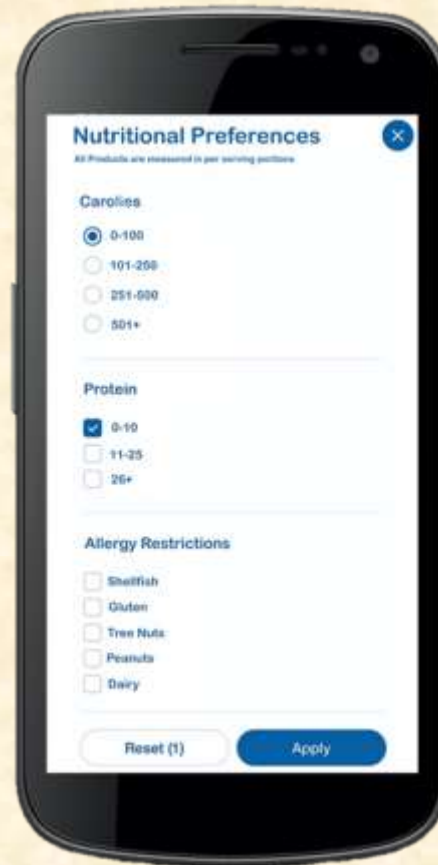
Nutritional Preferences

All Products are measured in per serving portions

Carolies

0-100

101-250

251-500

501+

Protein

0-10

11-25

26+

Allergy Restrictions

Shellfish

Gluten

Tree Nuts

Peanuts

Dairy

Reset (1)

Apply